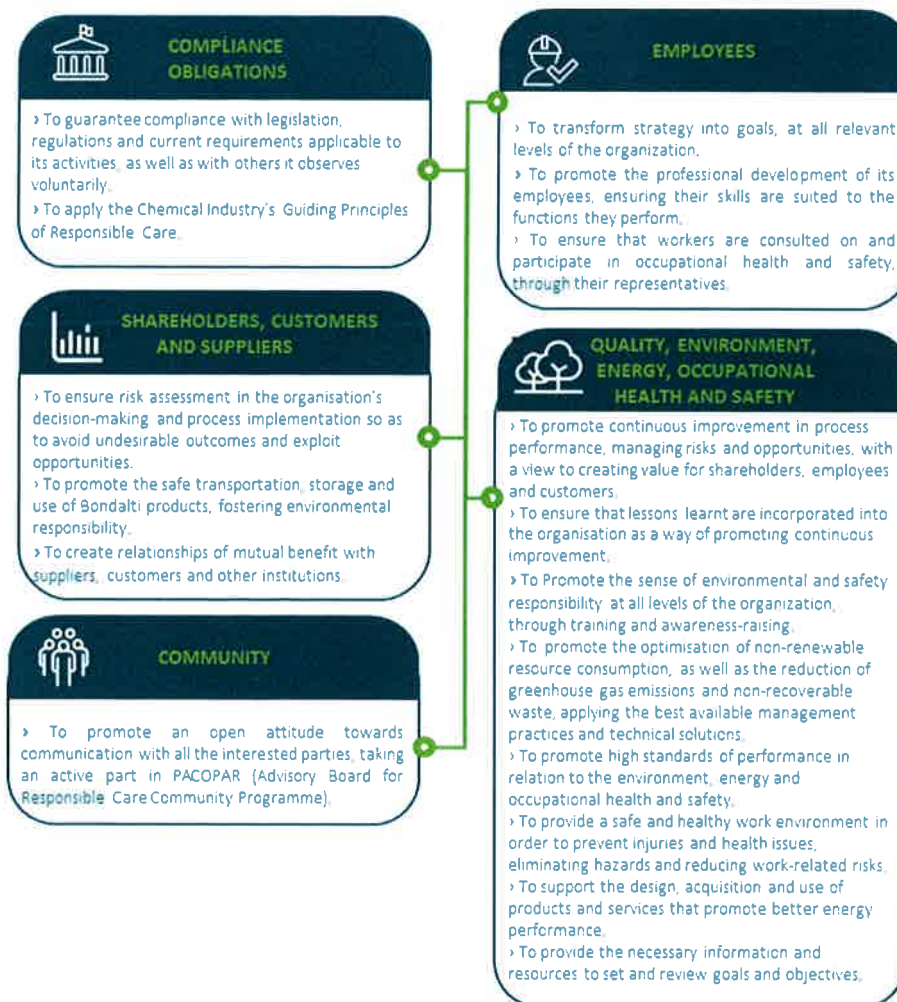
COMPLIANCE OBLIGATIONS

› To guarantee compliance with legislation, regulations and current requirements applicable to its activities, as well as with others it observes voluntarily.

› To apply the Chemical Industry's Guiding Principles of Responsible Care.

EMPLOYEES

› To transform strategy into goals, at all relevant levels of the organization.

› To promote the professional development of its employees, ensuring their skills are suited to the functions they perform.

› To ensure that workers are consulted on and participate in occupational health and safety, through their representatives.

SHAREHOLDERS, CUSTOMERS AND SUPPLIERS

› To ensure risk assessment in the organisation's decision-making and process implementation so as to avoid undesirable outcomes and exploit opportunities.

› To promote the safe transportation, storage and use of Bondalti products, fostering environmental responsibility.

› To create relationships of mutual benefit with suppliers, customers and other institutions.

QUALITY, ENVIRONMENT, ENERGY, OCCUPATIONAL HEALTH AND SAFETY

› To promote continuous improvement in process performance, managing risks and opportunities, with a view to creating value for shareholders, employees and customers.

› To ensure that lessons learnt are incorporated into the organisation as a way of promoting continuous improvement.

› To Promote the sense of environmental and safety responsibility at all levels of the organization, through training and awareness-raising.

› To promote the optimisation of non-renewable resource consumption, as well as the reduction of greenhouse gas emissions and non-recoverable waste, applying the best available management practices and technical solutions.

› To promote high standards of performance in relation to the environment, energy and occupational health and safety.

› To provide a safe and healthy work environment in order to prevent injuries and health issues, eliminating hazards and reducing work-related risks.

› To support the design, acquisition and use of products and services that promote better energy performance.

› To provide the necessary information and resources to set and review goals and objectives.

COMMUNITY

› To promote an open attitude towards communication with all the interested parties, taking an active part in PACOPAR (Advisory Board for Responsible Care Community Programme).